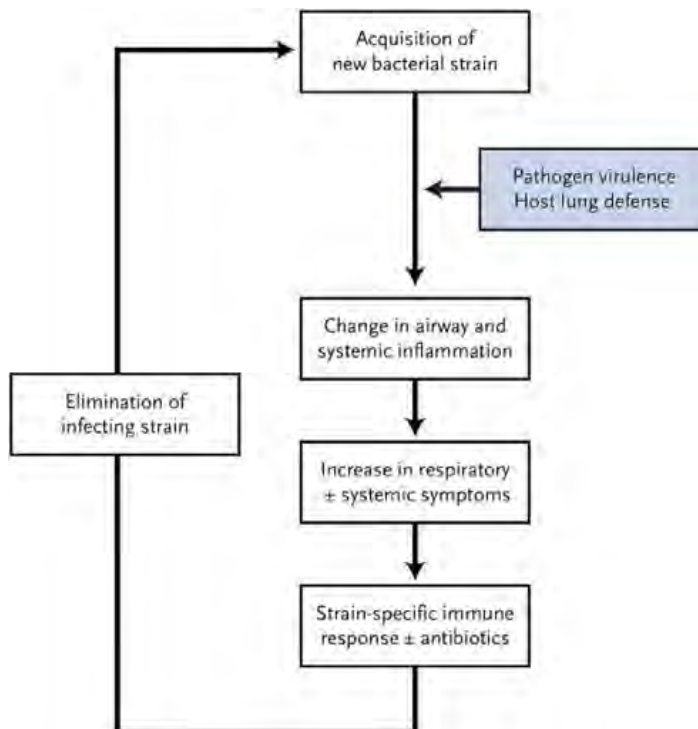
Acquisition of new bacterial strain

Pathogen virulence
Host lung defense

Change in airway and systemic inflammation

Elimination of infecting strain

Increase in respiratory ± systemic symptoms

Strain-specific immune response ± antibiotics